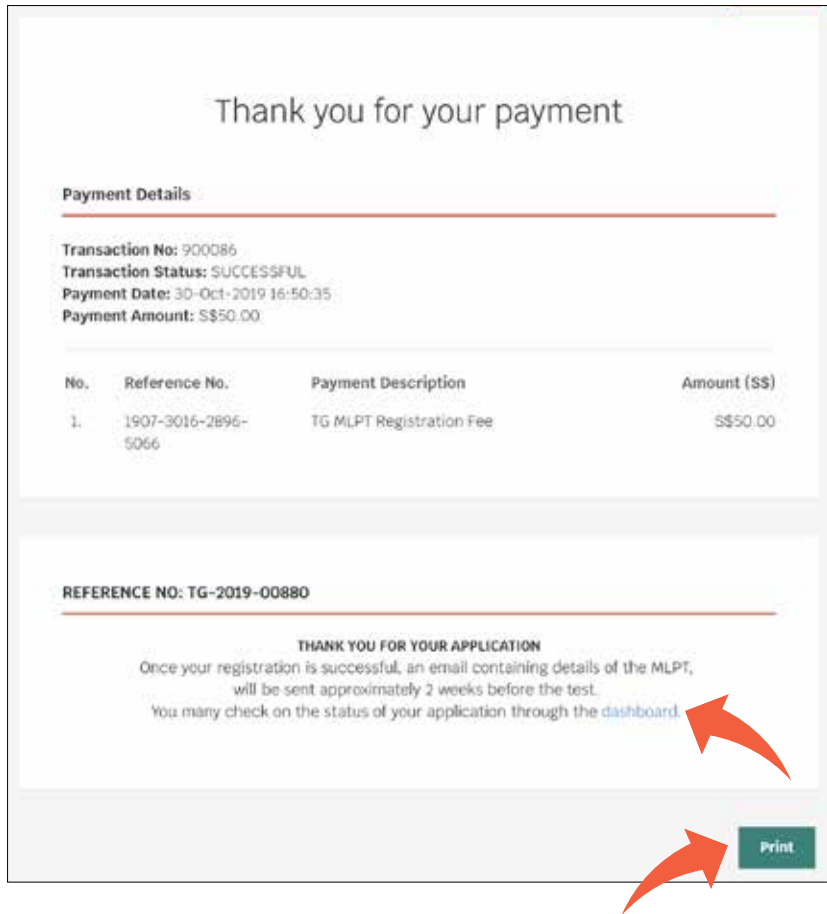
Thank you for your payment

Payment Details

Transaction No: 900086
Transaction Status: SUCCESSFUL
Payment Date: 30-Oct-2019 16:50:35
Payment Amount: S$50.00

| No. | Reference No. | Payment Description | Amount (S$) |
|---|---|---|---|
| 1. | 1907-3016-2896-5066 | TG MLPT Registration Fee | S$50.00 |

REFERENCE NO: TG-2019-00880

THANK YOU FOR YOUR APPLICATION
Once your registration is successful, an email containing details of the MLPT, will be sent approximately 2 weeks before the test.
You many check on the status of your application through the dashboard.

Print